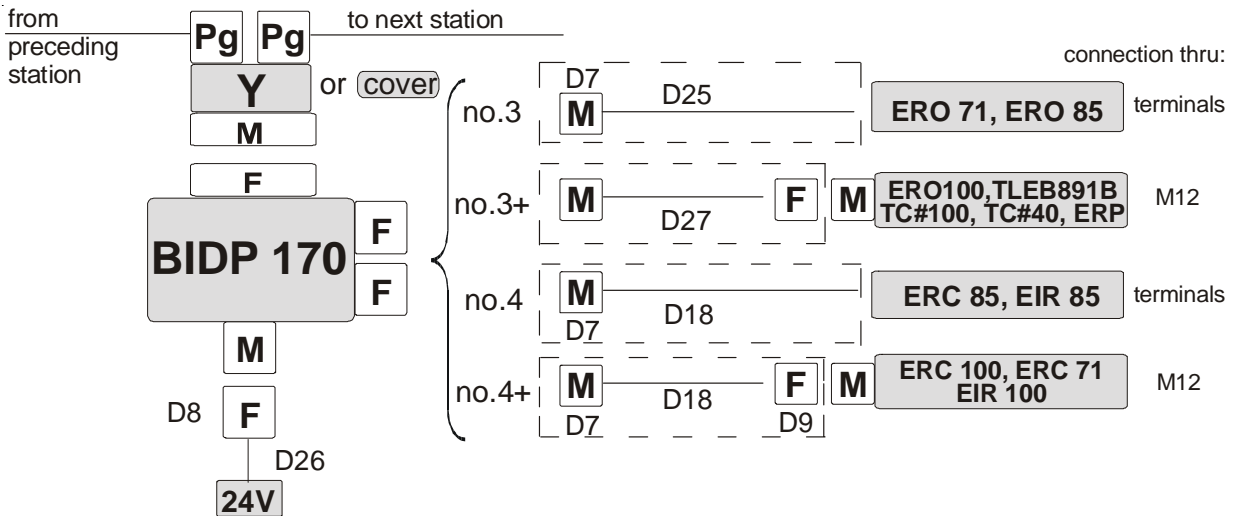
from preceding station

Pg Pg

to next station

connection thru:

Y

or cover

M

F

BIDP 170

F

F

M

D8

F

D26

24V

D7

no.3

M

D25

ERO 71, ERO 85

terminals

no.3+

M

D27

F

M

ERO100,TLEB891B TC#100, TC#40, ERP

M12

no.4

M

D7

D18

ERC 85, EIR 85

terminals

no.4+

M

D7

D18

F

D9

M

ERC 100, ERC 71 EIR 100

M12